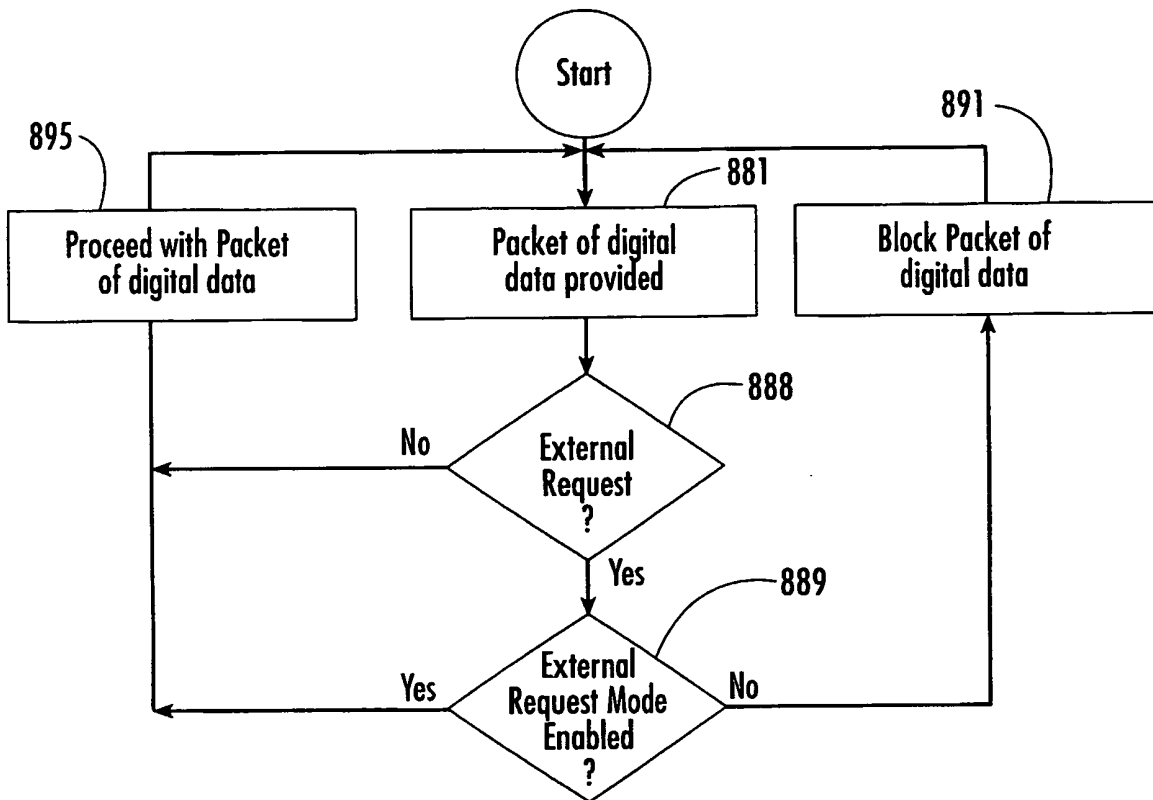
Start

895

891

881

Proceed with Packet of digital data

Packet of digital data provided

Block Packet of digital data

888

No

External Request ?

Yes

889

Yes

External Request Mode Enabled ?

No